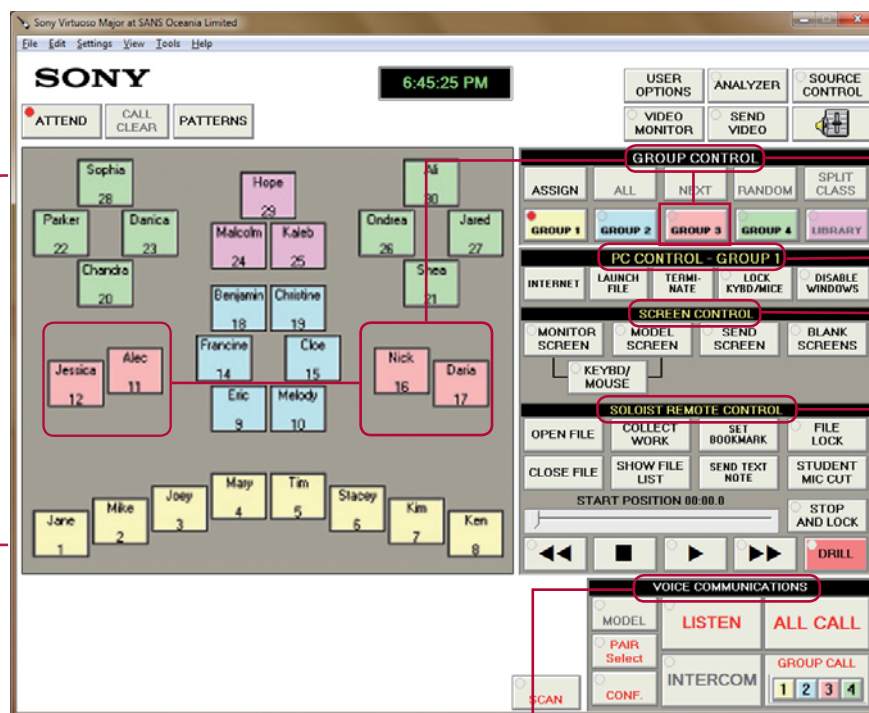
Sony Virtuoso Major at SANS Oceania Limited

File Edit Settings View Tools Help

SONY

6:45:25 PM

USER OPTIONS
ANALYZER
SOURCE CONTROL
VIDEO MONITOR
SEND VIDEO

ATTEND
CALL CLEAR
PATTERNS

Sophia 28
Parker 22
Danica 23
Chandra 20
Hope 29
Malcolm 24
Kaleb 25
Ali 30
Ondrea 26
Jared 27
Shea 21
Benjamin 18
Christine 19
Francine 14
Cloe 15
Eric 9
Melody 10
Jessica 12
Alec 11
Nick 16
Daria 17
Jane 1
Mike 2
Joey 3
Mary 4
Tim 5
Stacey 6
Kim 7
Ken 8

GROUP CONTROL
ASSIGN
ALL
NEXT
RANDOM
SPLIT CLASS
GROUP 1
GROUP 2
GROUP 3
GROUP 4
LIBRARY

PC CONTROL - GROUP 1
INTERNET
LAUNCH FILE
TERMINATE
LOCK KYBD/MICE
DISABLE WINDOWS

SCREEN CONTROL
MONITOR SCREEN
MODEL SCREEN
SEND SCREEN
BLANK SCREENS
KEYBD/ MOUSE

SOLOIST REMOTE CONTROL
OPEN FILE
COLLECT WORK
SET BOOKMARK
FILE LOCK
CLOSE FILE
SHOW FILE LIST
SEND TEXT NOTE
STUDENT MIC CUT
START POSITION 00:00.0
STOP AND LOCK
DRILL

VOICE COMMUNICATIONS
MODEL
LISTEN
ALL CALL
PAIR Select
INTERCOM
GROUP CALL
1 2 3 4
CONF.
SCAN